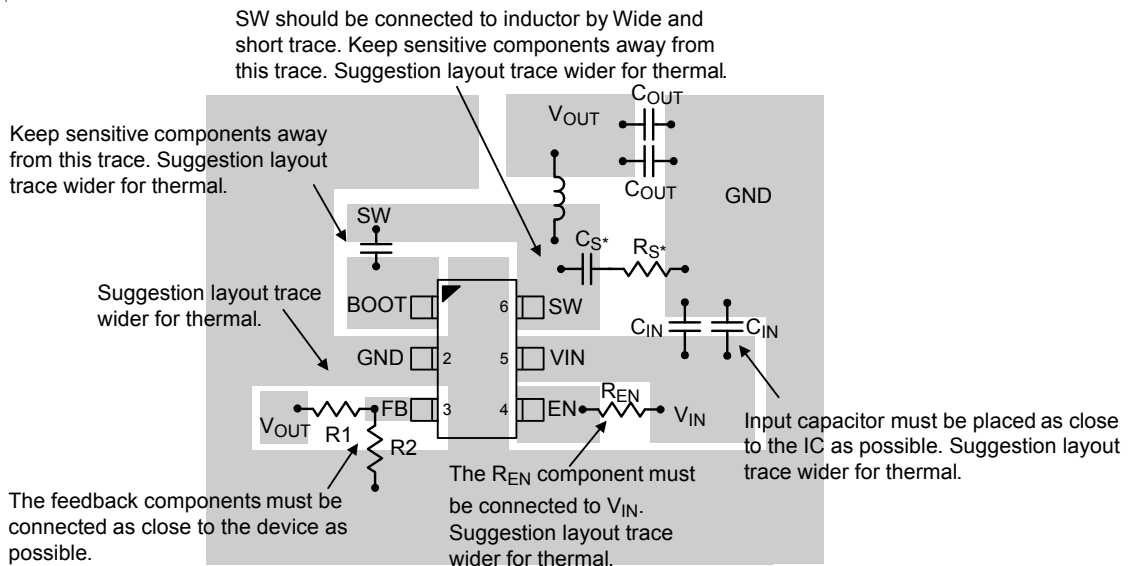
SW should be connected to inductor by Wide and short trace. Keep sensitive components away from this trace. Suggestion layout trace wider for thermal.

Keep sensitive components away from this trace. Suggestion layout trace wider for thermal.

$V_{OUT}$

$C_{OUT}$

$C_{OUT}$

GND

SW

$C_{S*}$

$R_{S*}$

Suggestion layout trace wider for thermal.

BOOT

6

SW

$C_{IN}$

$C_{IN}$

GND

2

5

VIN

$R_{EN}$

FB

3

4

EN

$V_{IN}$

$V_{OUT}$

R1

R2

Input capacitor must be placed as close to the IC as possible. Suggestion layout trace wider for thermal.

The $R_{EN}$ component must be connected to $V_{IN}$. Suggestion layout trace wider for thermal.

The feedback components must be connected as close to the device as possible.